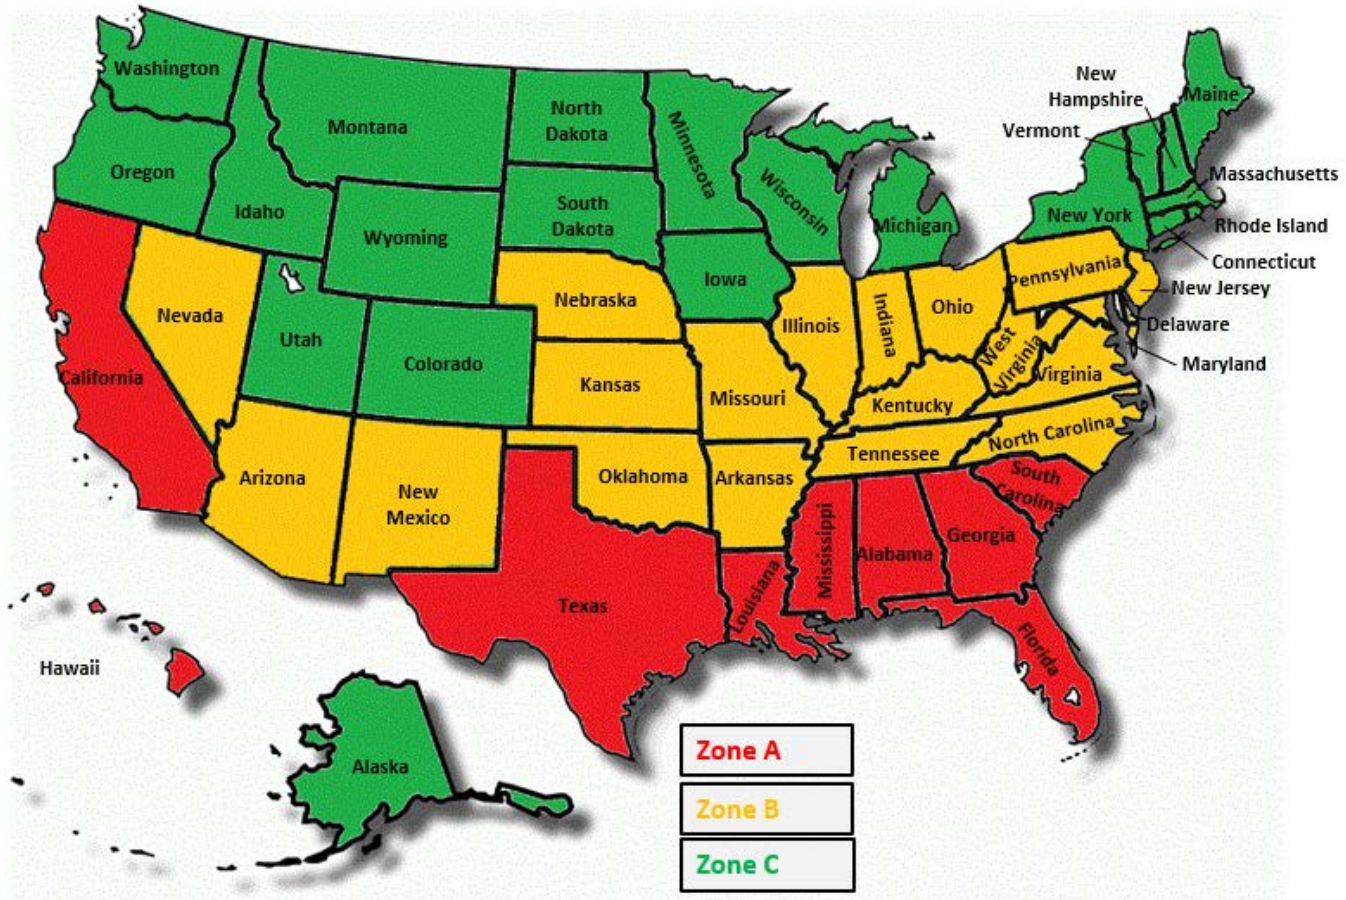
Washington
Montana
North Dakota
Minnesota
New Hampshire
Maine
Vermont
Massachusetts
Oregon
Idaho
South Dakota
Wisconsin
Michigan
New York
Rhode Island
Wyoming
Connecticut
Iowa
Pennsylvania
New Jersey
Nevada
Utah
Nebraska
Illinois
Indiana
Ohio
Delaware
West Virginia
Maryland
California
Colorado
Kansas
Missouri
Virginia
Kentucky
North Carolina
Tennessee
Arizona
New Mexico
Oklahoma
Arkansas
South Carolina
Georgia
Alabama
Mississippi
Louisiana
Texas
Florida
Hawaii
Alaska
Zone A
Zone B
Zone C